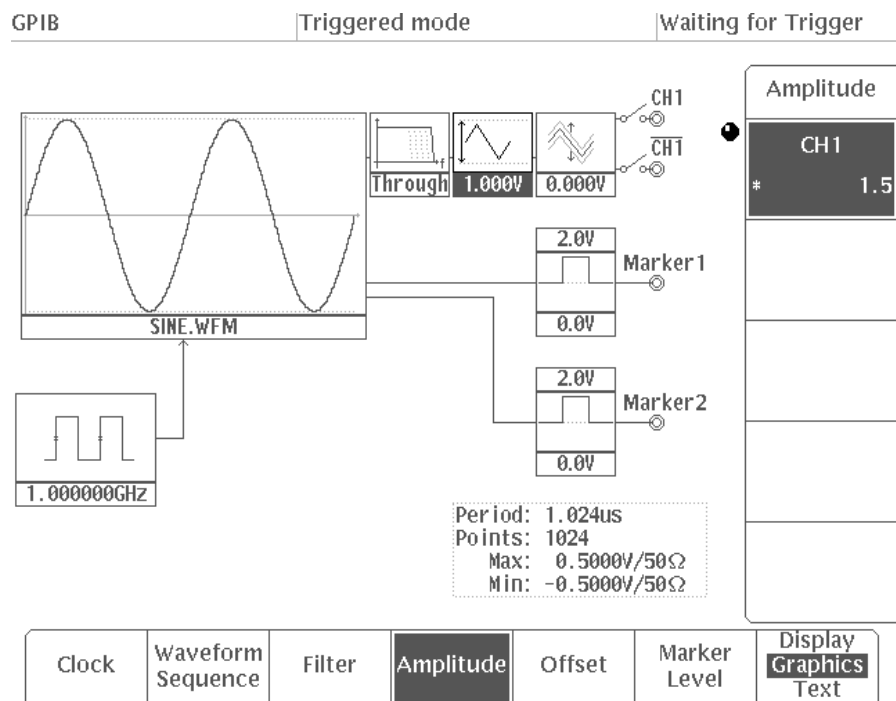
GPIB Triggered mode Waiting for Trigger

Amplitude

CH1
* 1.5

CH1
$\overline{CH1}$

Through 1.000V 0.000V

SINE.WFM

2.0V
Marker1
0.0V

2.0V
Marker2
0.0V

1.000000GHz

Period: 1.024us
Points: 1024
Max: 0.5000V/50Ω
Min: -0.5000V/50Ω

Clock | Waveform Sequence | Filter | Amplitude | Offset | Marker Level | Display Graphics Text